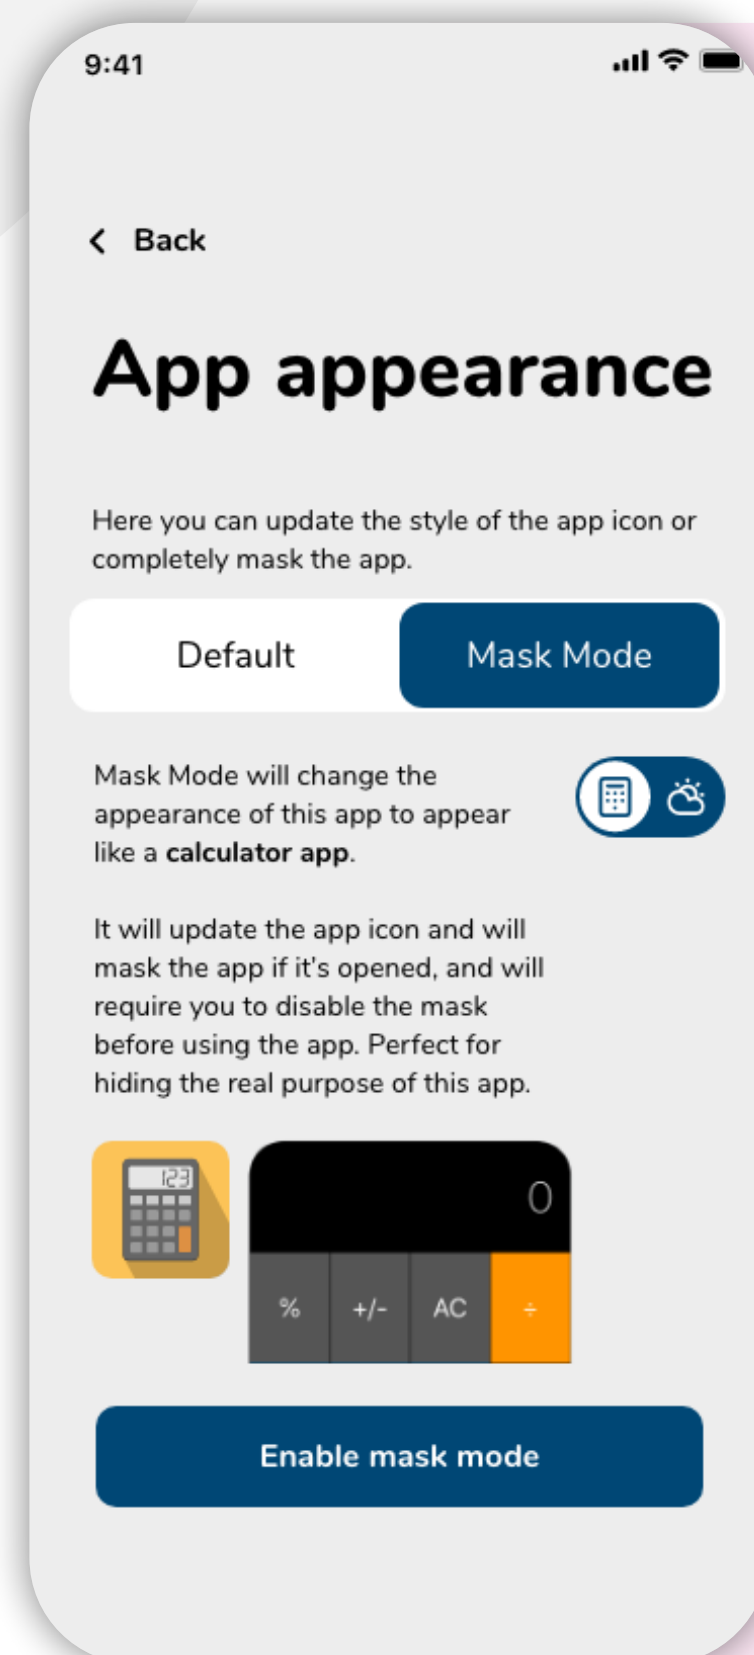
9:41

Back

App appearance

Here you can update the style of the app icon or completely mask the app.

Default

Mask Mode

Mask Mode will change the appearance of this app to appear like a **calculator app**.

It will update the app icon and will mask the app if it's opened, and will require you to disable the mask before using the app. Perfect for hiding the real purpose of this app.

123

0

| % | +/- | AC | ÷ |
|---|---|---|---|

Enable mask mode